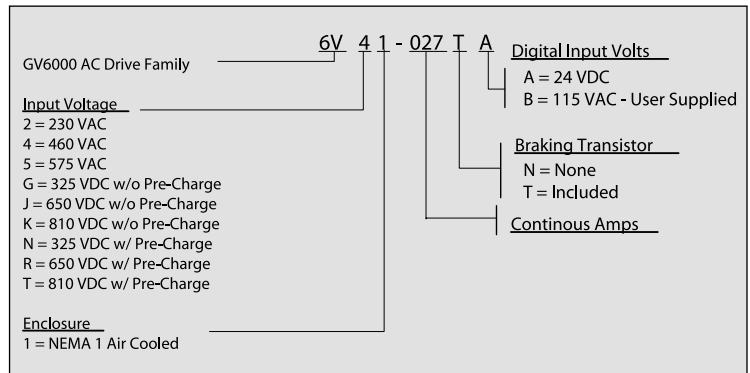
6V 4 1 - 027 T A

GV6000 AC Drive Family

Input Voltage
2 = 230 VAC
4 = 460 VAC
5 = 575 VAC
G = 325 VDC w/o Pre-Charge
J = 650 VDC w/o Pre-Charge
K = 810 VDC w/o Pre-Charge
N = 325 VDC w/ Pre-Charge
R = 650 VDC w/ Pre-Charge
T = 810 VDC w/ Pre-Charge

Enclosure
1 = NEMA 1 Air Cooled

Digital Input Volts
A = 24 VDC
B = 115 VAC - User Supplied

Braking Transistor
N = None
T = Included

Continous Amps